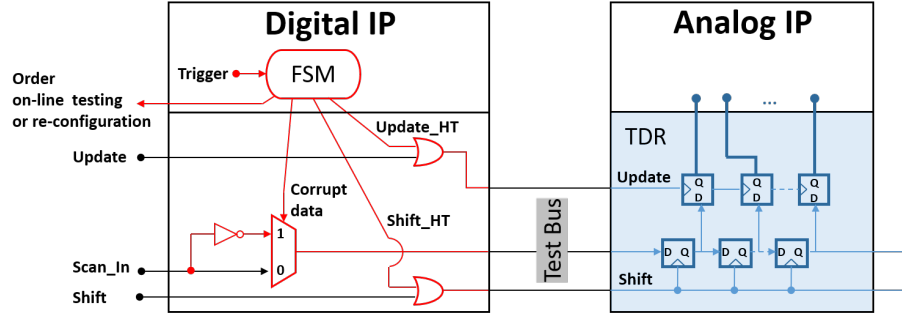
Digital IP

Analog IP

Trigger

FSM

Order on-line testing or re-configuration

Update_HT

Update

Corrupt data

Shift_HT

1

0

Scan_In

Shift

Test Bus

TDR

...

Update

Q D

Q D

Q D

D Q

D Q

D Q

Shift